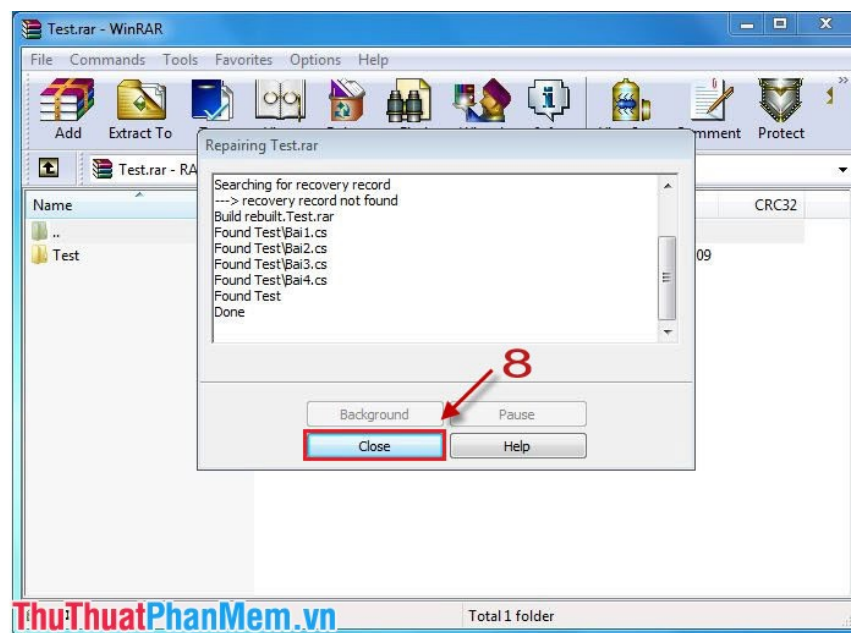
Test.rar - WinRAR

File Commands Tools Favorites Options Help

Add Extract To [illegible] mment Protect

Test.rar - RA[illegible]

Name

..

Test

CRC32

09

Repairing Test.rar

Searching for recovery record
---> recovery record not found
Build rebuilt.Test.rar
Found Test\Bai1.cs
Found Test\Bai2.cs
Found Test\Bai3.cs
Found Test\Bai4.cs
Found Test
Done

8

Background

Pause

Close

Help

Total 1 folder

ThuThuatPhanMem.vn